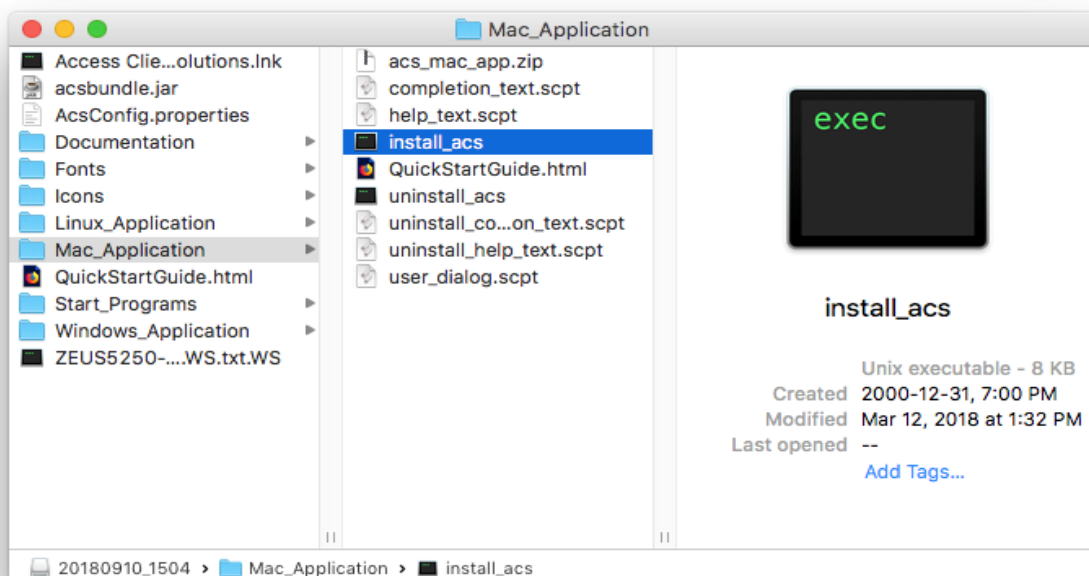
Mac_Application

Access Clie...olutions.lnk
acsbundle.jar
AcsConfig.properties
Documentation
Fonts
Icons
Linux_Application
Mac_Application
QuickStartGuide.html
Start_Programs
Windows_Application
ZEUS5250-....WS.txt.WS

acs_mac_app.zip
completion_text.scpt
help_text.scpt
install_acs
QuickStartGuide.html
uninstall_acs
uninstall_co...on_text.scpt
uninstall_help_text.scpt
user_dialog.scpt

exec

install_acs

Unix executable - 8 KB
Created 2000-12-31, 7:00 PM
Modified Mar 12, 2018 at 1:32 PM
Last opened --
Add Tags...

20180910_1504 › Mac_Application › install_acs